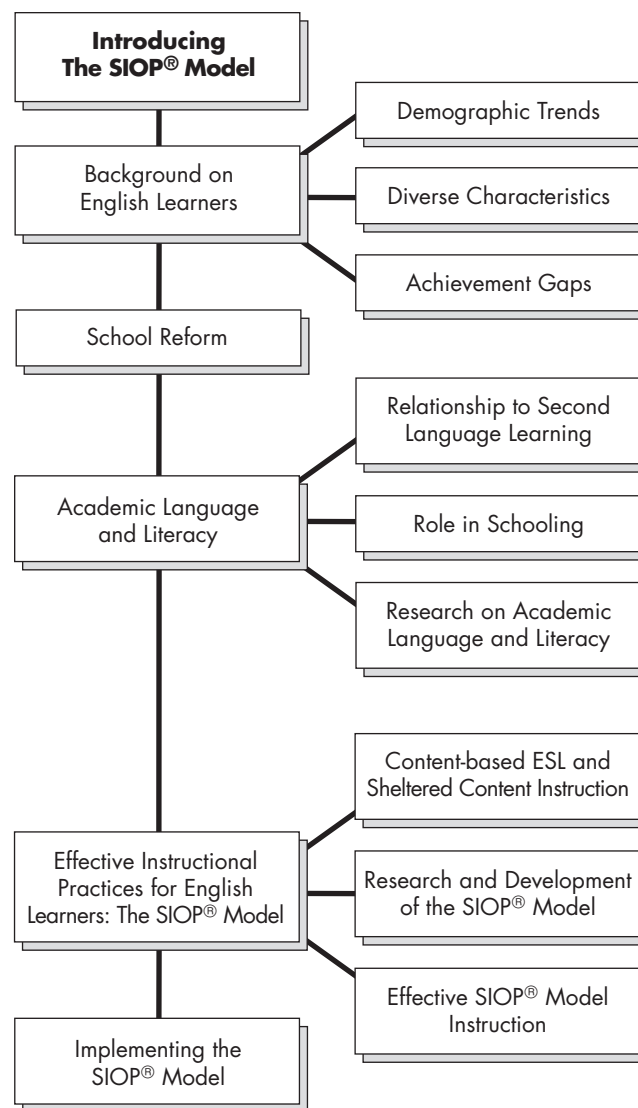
**Introducing The SIOP® Model**

Background on English Learners

Demographic Trends

Diverse Characteristics

Achievement Gaps

School Reform

Academic Language and Literacy

Relationship to Second Language Learning

Role in Schooling

Research on Academic Language and Literacy

Effective Instructional Practices for English Learners: The SIOP® Model

Content-based ESL and Sheltered Content Instruction

Research and Development of the SIOP® Model

Effective SIOP® Model Instruction

Implementing the SIOP® Model